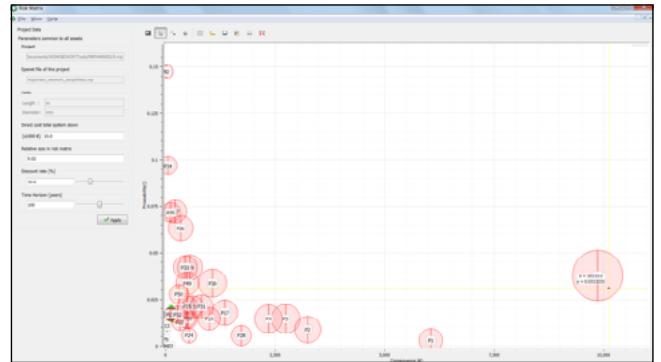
Risk Matrix

File View Help

Project Data

Parameters common to all assets

Project

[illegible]

Speed file of the project

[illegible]

Units

Length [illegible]

Diameter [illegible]

Direct cost total system down

[x1000 €] 20.0

Relative size in risk matrix

0.02

Discount rate [%]

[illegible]

Time horizon [years]

100

Apply

0.15

0.125

0.1

0.075

0.05

0.025

0

0

2,500

5,000

7,500

10,000

P2

P14

P36

P31

P33

P49

P26

P18

P17

P28

P3

P1

P24

P2

x = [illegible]
y = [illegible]

Probability

Consequence